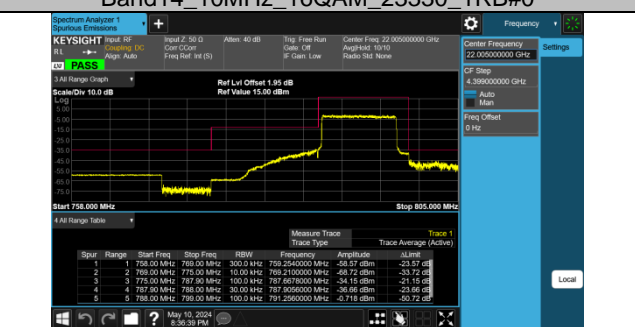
Band14_10MHz_16QAM_25350_1RB#0

Spectrum Analyzer 1
Spurious Emissions

Frequency

KEYSIGHT Input: RF Coupling: DC Align: Auto
Input Z: 50 Ω Corr CCorr Freq Ref: Int (S)
Atten: 40 dB
Trig: Free Run Gate: Off IF Gain: Low
Center Freq: 22.005000000 GHz Avg|Hold: 10/10 Radio Std: None

PASS

Center Frequency
22.005000000 GHz

Settings

CF Step
4.399000000 GHz
Auto
Man

Freq Offset
0 Hz

3 All Range Graph
Scale/Div 10.0 dB
Log
Ref Lvl Offset 1.95 dB
Ref Value 15.00 dBm

5.00
-5.00
-15.0
-25.0
-35.0
-45.0
-55.0
-65.0
-75.0

Start 758.000 MHz
Stop 805.000 MHz

4 All Range Table

Measure Trace Trace 1
Trace Type Trace Average (Active)

| Spur | Range | Start Freq | Stop Freq | RBW | Frequency | Amplitude | ΔLimit |
|---|---|---|---|---|---|---|---|
| 1 | 1 | 758.00 MHz | 769.00 MHz | 300.0 kHz | 759.2540000 MHz | -58.57 dBm | -23.57 dB |
| 2 | 2 | 769.00 MHz | 775.00 MHz | 10.00 kHz | 769.2100000 MHz | -68.72 dBm | -33.72 dB |
| 3 | 3 | 775.00 MHz | 787.90 MHz | 100.0 kHz | 787.6678000 MHz | -34.15 dBm | -21.15 dB |
| 4 | 4 | 787.90 MHz | 788.00 MHz | 30.00 kHz | 787.9056000 MHz | -36.66 dBm | -23.66 dB |
| 5 | 5 | 788.00 MHz | 799.00 MHz | 100.0 kHz | 791.2560000 MHz | -0.718 dBm | -50.72 dB |

Local

May 10, 2024
8:36:39 PM